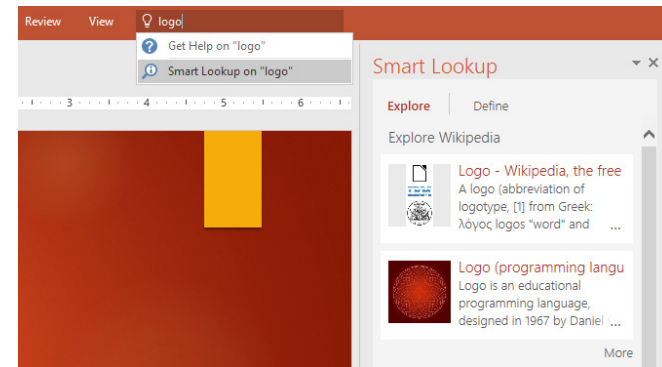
Review View logo

Get Help on "logo"

Smart Lookup on "logo"

3 4 5 6

Smart Lookup

Explore Define

Explore Wikipedia

Logo - Wikipedia, the free
A logo (abbreviation of logotype, [1] from Greek: λόγος logos "word" and ...

Logo (programming langu
Logo is an educational programming language, designed in 1967 by Daniel ...

More